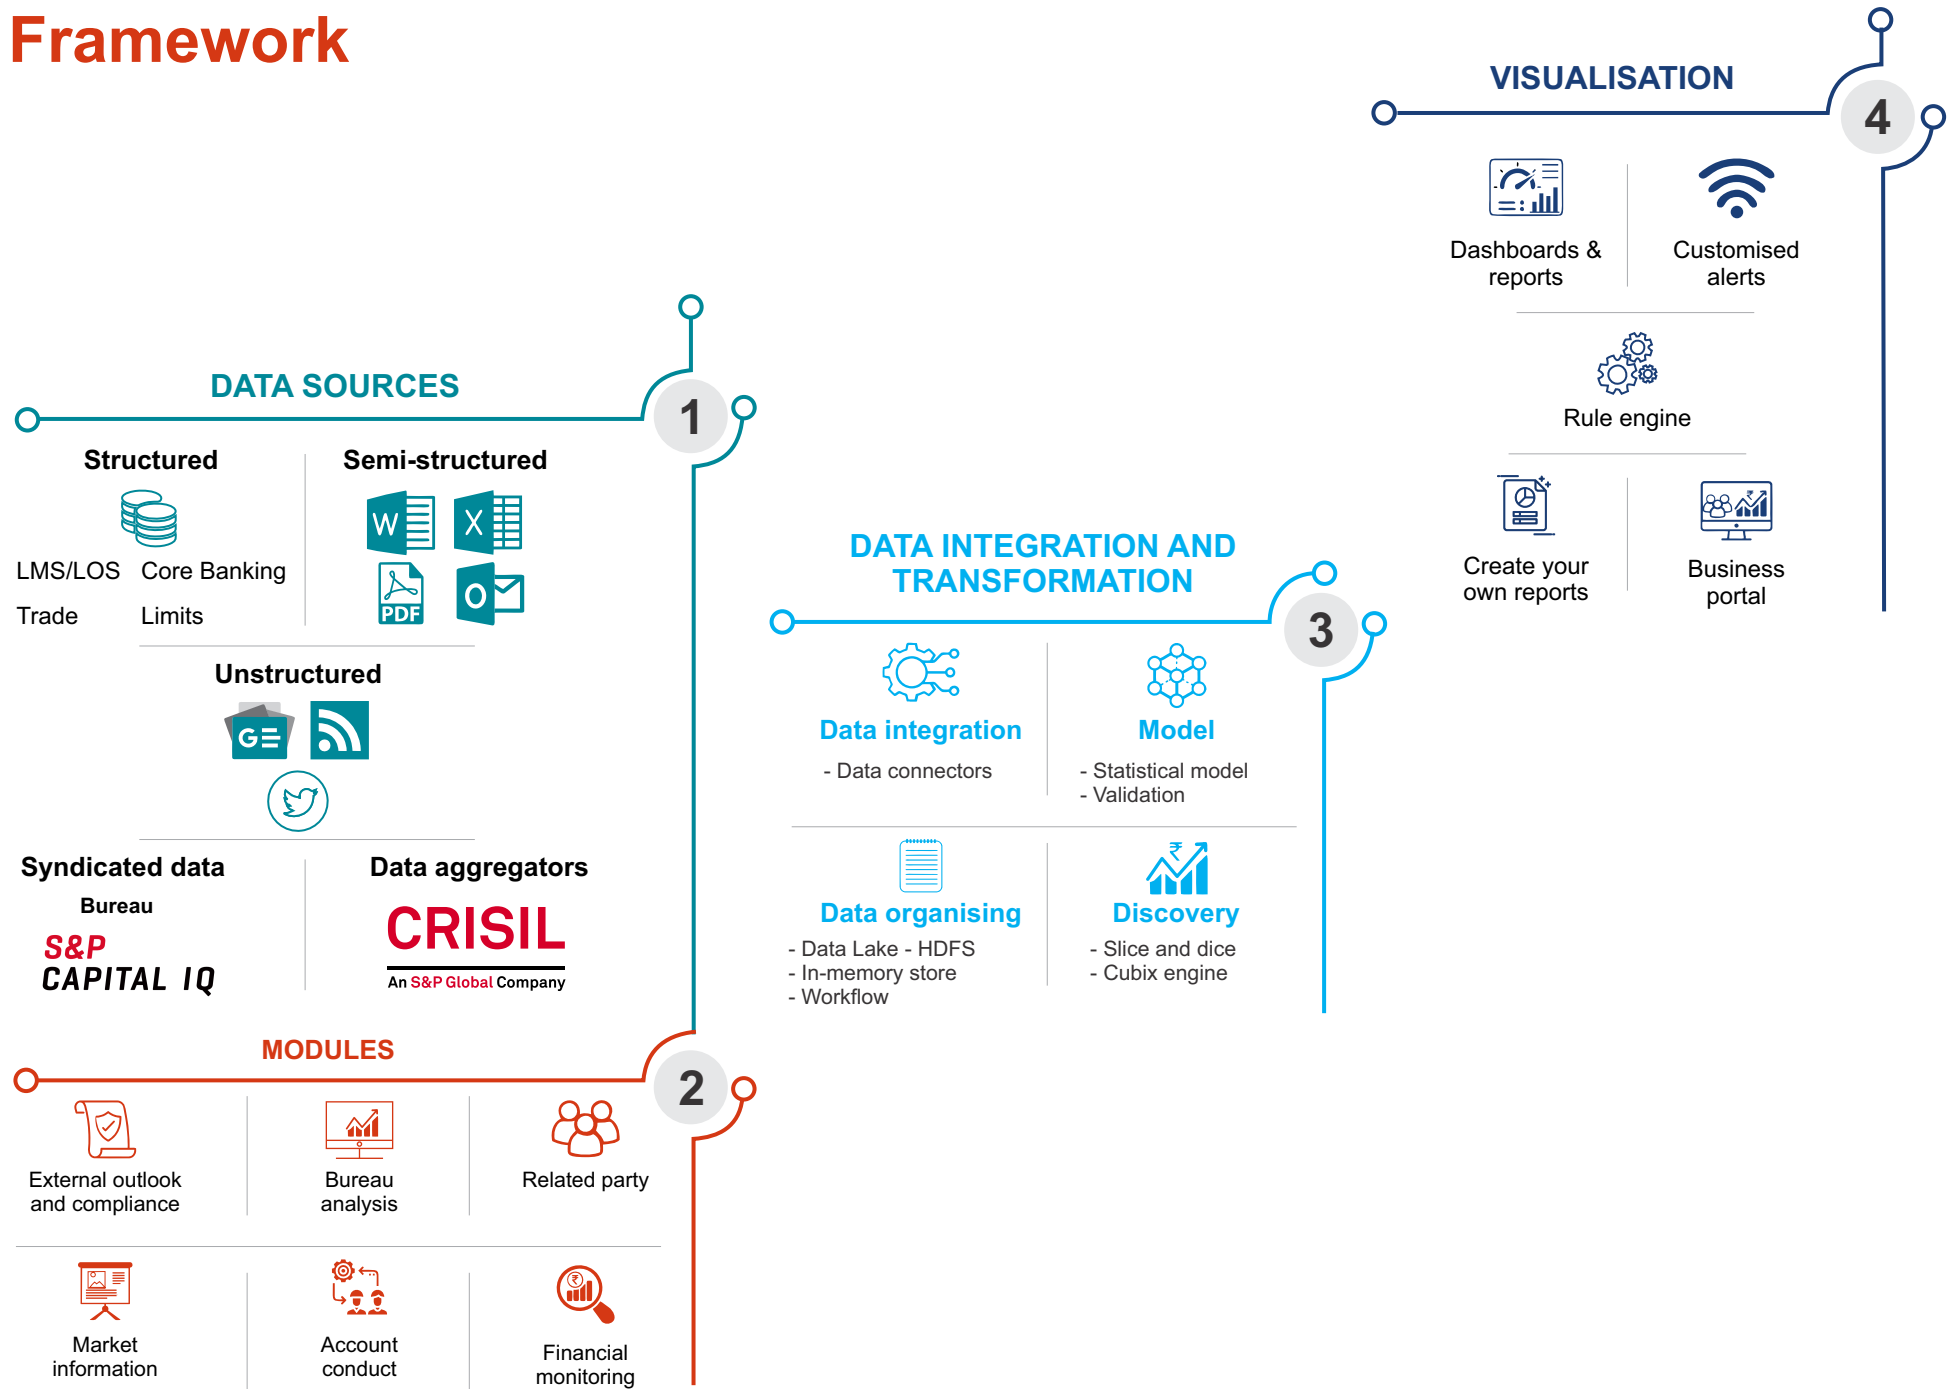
Framework

VISUALISATION

4

Dashboards & reports

Customised alerts

Rule engine

Create your own reports

Business portal

DATA SOURCES

1

Structured

LMS/LOS Core Banking

Trade Limits

Semi-structured

W X

PDF

O

Unstructured

GE

Syndicated data

Bureau

S&P CAPITAL IQ

Data aggregators

CRISIL

An S&P Global Company

DATA INTEGRATION AND TRANSFORMATION

3

Data integration

- Data connectors

Model

- Statistical model
- Validation

Data organising

- Data Lake - HDFS
- In-memory store
- Workflow

Discovery

- Slice and dice
- Cubix engine

MODULES

2

External outlook and compliance

Bureau analysis

Related party

Market information

Account conduct

Financial monitoring